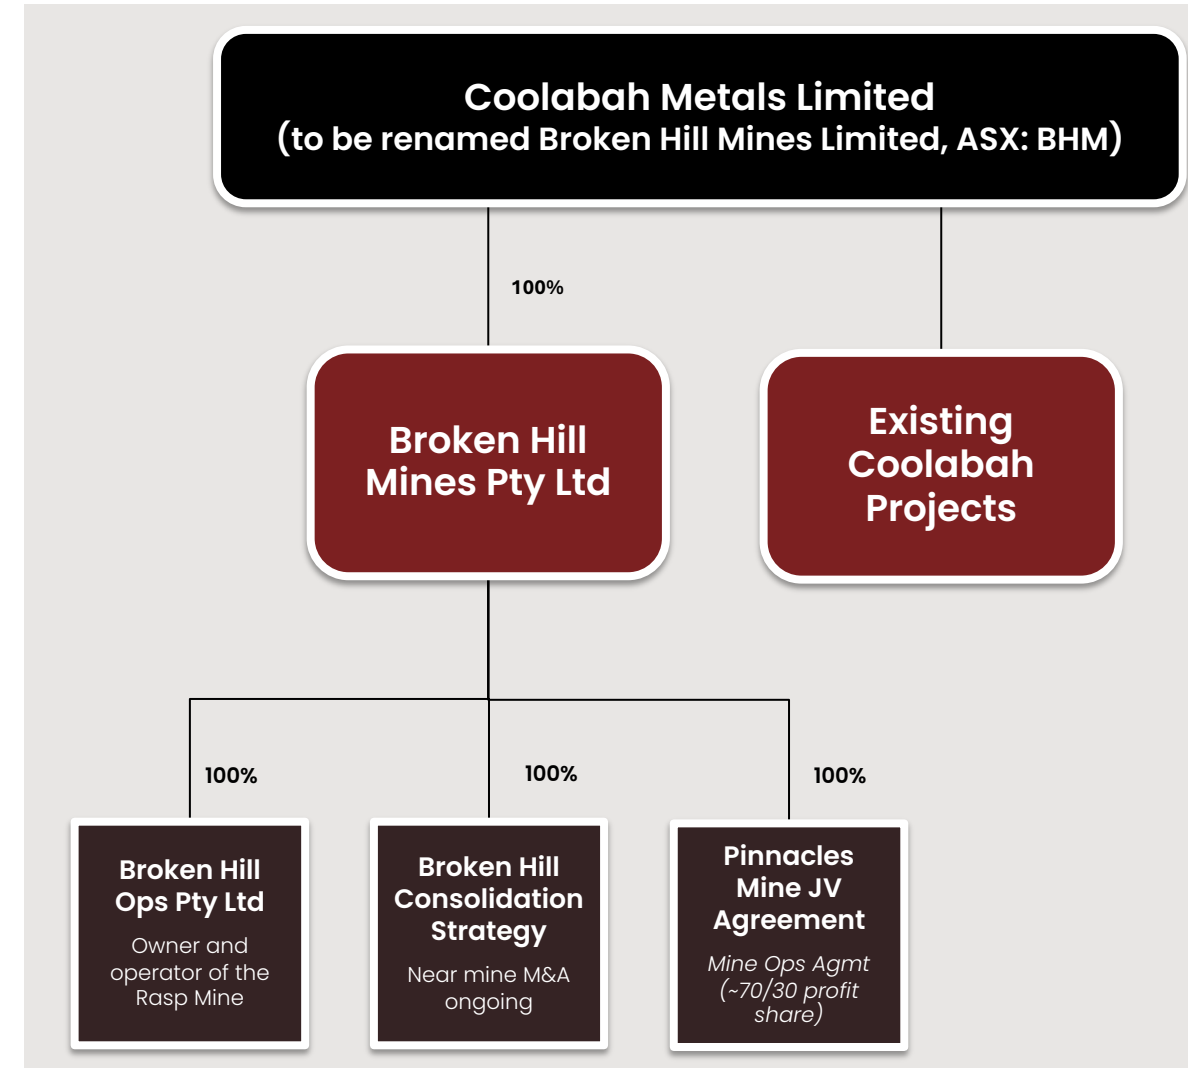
Coolabah Metals Limited
(to be renamed Broken Hill Mines Limited, ASX: BHM)

100%

Broken Hill Mines Pty Ltd

Existing Coolabah Projects

100%

100%

100%

Broken Hill Ops Pty Ltd

Owner and operator of the Rasp Mine

Broken Hill Consolidation Strategy

Near mine M&A ongoing

Pinnacles Mine JV Agreement

Mine Ops Agmt (~70/30 profit share)